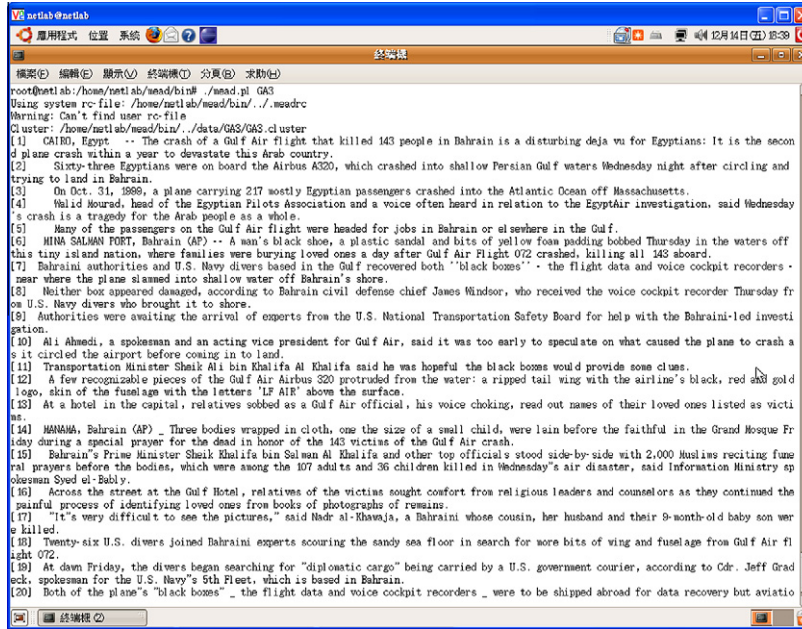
netlab@netlab

應用程式 位置 系統

12月14日(三) 18:39

終端機

檔案(F) 編輯(E) 顯示(V) 終端機(T) 分頁(B) 求助(H)

root@netlab:/home/netlab/mead/bin# ./mead.pl GA3
Using system rc-file: /home/netlab/mead/bin/../.meadrc
Warning: Can't find user rc-file
Cluster: /home/netlab/mead/bin/../data/GA3/GA3.cluster
[1] CAIRO, Egypt -- The crash of a Gulf Air flight that killed 143 people in Bahrain is a disturbing deja vu for Egyptians: It is the second plane crash within a year to devastate this Arab country.
[2] Sixty-three Egyptians were on board the Airbus A320, which crashed into shallow Persian Gulf waters Wednesday night after circling and trying to land in Bahrain.
[3] On Oct. 31, 1999, a plane carrying 217 mostly Egyptian passengers crashed into the Atlantic Ocean off Massachusetts.
[4] Walid Mourad, head of the Egyptian Pilots Association and a voice often heard in relation to the EgyptAir investigation, said Wednesday's crash is a tragedy for the Arab people as a whole.
[5] Many of the passengers on the Gulf Air flight were headed for jobs in Bahrain or elsewhere in the Gulf.
[6] MINA SALMAN PORT, Bahrain (AP) -- A man's black shoe, a plastic sandal and bits of yellow foam padding bobbed Thursday in the waters off this tiny island nation, where families were burying loved ones a day after Gulf Air Flight 072 crashed, killing all 143 aboard.
[7] Bahraini authorities and U.S. Navy divers based in the Gulf recovered both ``black boxes'' - the flight data and voice cockpit recorders - near where the plane slammed into shallow water off Bahrain's shore.
[8] Neither box appeared damaged, according to Bahrain civil defense chief James Windsor, who received the voice cockpit recorder Thursday from U.S. Navy divers who brought it to shore.
[9] Authorities were awaiting the arrival of experts from the U.S. National Transportation Safety Board for help with the Bahraini-led investigation.
[10] Ali Ahmedi, a spokesman and an acting vice president for Gulf Air, said it was too early to speculate on what caused the plane to crash as it circled the airport before coming in to land.
[11] Transportation Minister Sheik Ali bin Khalifa Al Khalifa said he was hopeful the black boxes would provide some clues.
[12] A few recognizable pieces of the Gulf Air Airbus 320 protruded from the water: a ripped tail wing with the airline's black, red and gold logo, skin of the fuselage with the letters 'LF AIR' above the surface.
[13] At a hotel in the capital, relatives sobbed as a Gulf Air official, his voice choking, read out names of their loved ones listed as victims.
[14] MANAMA, Bahrain (AP) _ Three bodies wrapped in cloth, one the size of a small child, were lain before the faithful in the Grand Mosque Friday during a special prayer for the dead in honor of the 143 victims of the Gulf Air crash.
[15] Bahrain''s Prime Minister Sheik Khalifa bin Salman Al Khalifa and other top officials stood side-by-side with 2,000 Muslims reciting funeral prayers before the bodies, which were among the 107 adults and 36 children killed in Wednesday''s air disaster, said Information Ministry spokesman Syed el-Bably.
[16] Across the street at the Gulf Hotel, relatives of the victims sought comfort from religious leaders and counselors as they continued the painful process of identifying loved ones from books of photographs of remains.
[17] ``It''s very difficult to see the pictures,'' said Nadr al-Khawaja, a Bahraini whose cousin, her husband and their 9-month-old baby son were killed.
[18] Twenty-six U.S. divers joined Bahraini experts scouring the sandy sea floor in search for more bits of wing and fuselage from Gulf Air flight 072.
[19] At dawn Friday, the divers began searching for "diplomatic cargo" being carried by a U.S. government courier, according to Cdr. Jeff Gradeck, spokesman for the U.S. Navy''s 5th Fleet, which is based in Bahrain.
[20] Both of the plane''s "black boxes" _ the flight data and voice cockpit recorders _ were to be shipped abroad for data recovery but aviatio

終端機 (2)